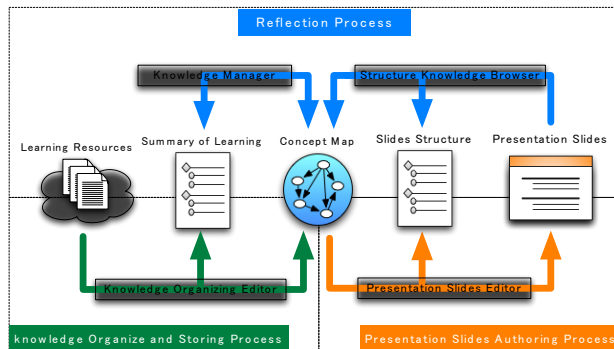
Reflection Process

Knowledge Manager

Structure Knowledge Browser

Learning Resources

Summary of Learning

Concept Map

Slides Structure

Presentation Slides

Knowledge Organizing Editor

Presentation Slides Editor

knowledge Organize and Storing Process

Presentation Slides Authoring Process